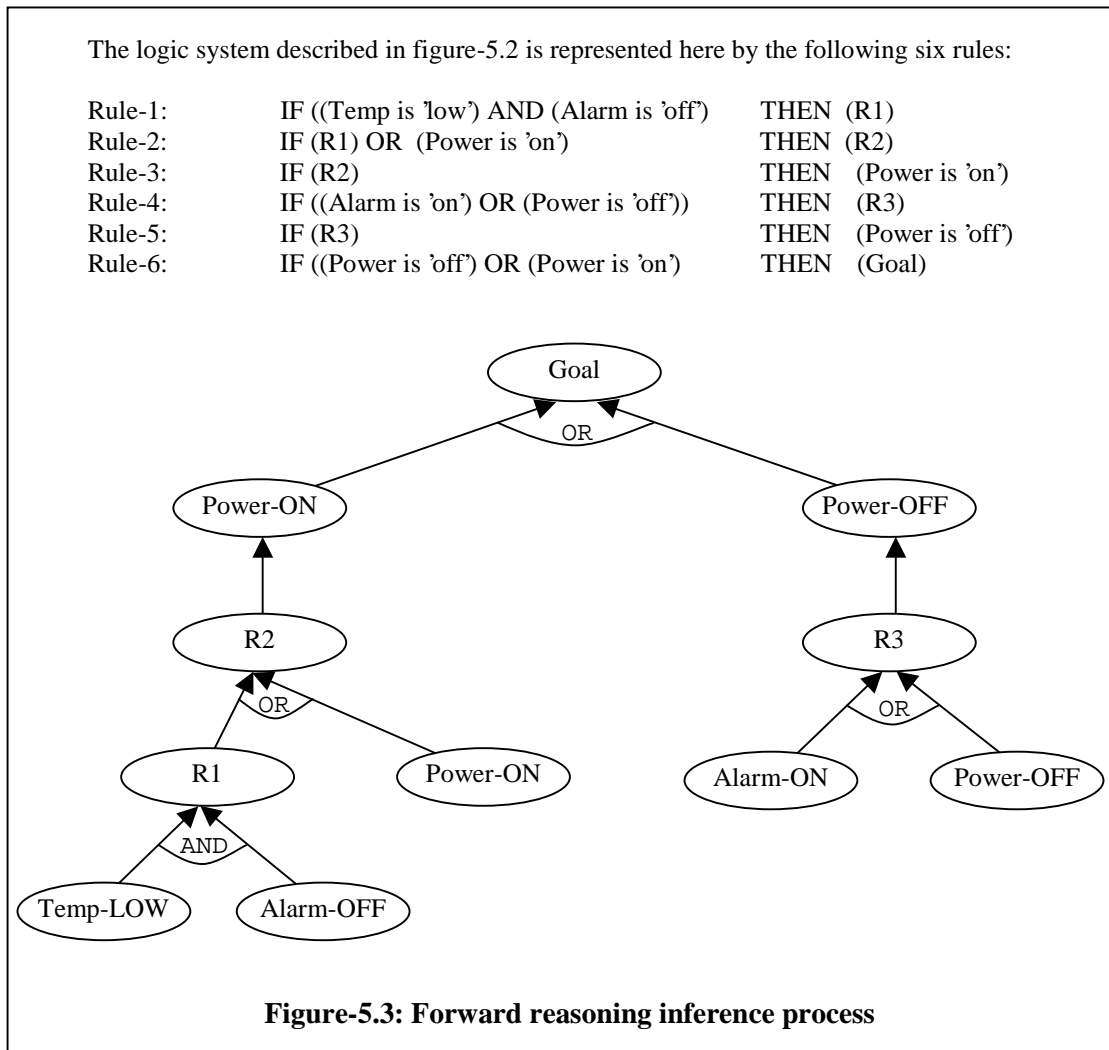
The logic system described in figure-5.2 is represented here by the following six rules:

| | | |
|---|---|---|
| Rule-1: | IF ((Temp is 'low') AND (Alarm is 'off') | THEN (R1) |
| Rule-2: | IF (R1) OR (Power is 'on') | THEN (R2) |
| Rule-3: | IF (R2) | THEN (Power is 'on') |
| Rule-4: | IF ((Alarm is 'on') OR (Power is 'off')) | THEN (R3) |
| Rule-5: | IF (R3) | THEN (Power is 'off') |
| Rule-6: | IF ((Power is 'off') OR (Power is 'on') | THEN (Goal) |

Goal
OR
Power-ON
Power-OFF
R2
R3
OR
OR
R1
Power-ON
Alarm-ON
Power-OFF
AND
Temp-LOW
Alarm-OFF

Figure-5.3: Forward reasoning inference process